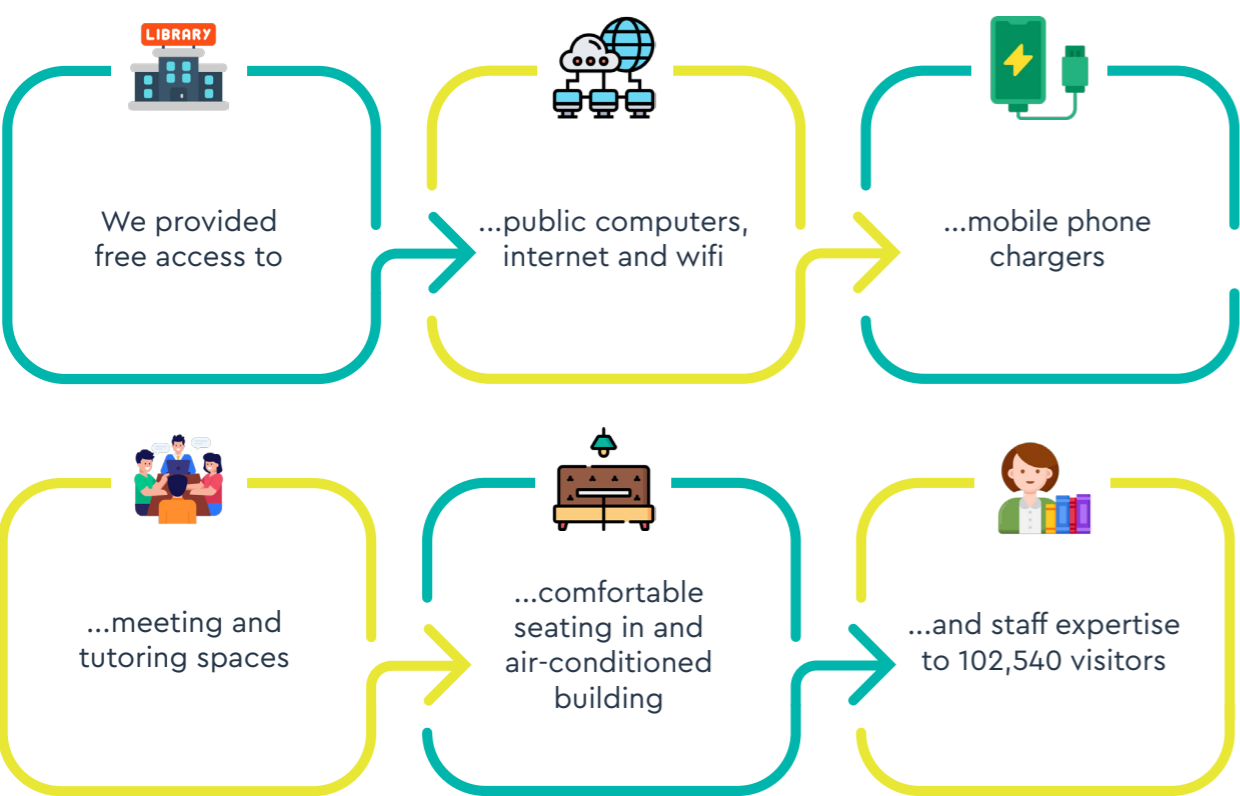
LIBRARY

We provided free access to

...public computers, internet and wifi

...mobile phone chargers

...meeting and tutoring spaces

...comfortable seating in and air-conditioned building

...and staff expertise to 102,540 visitors